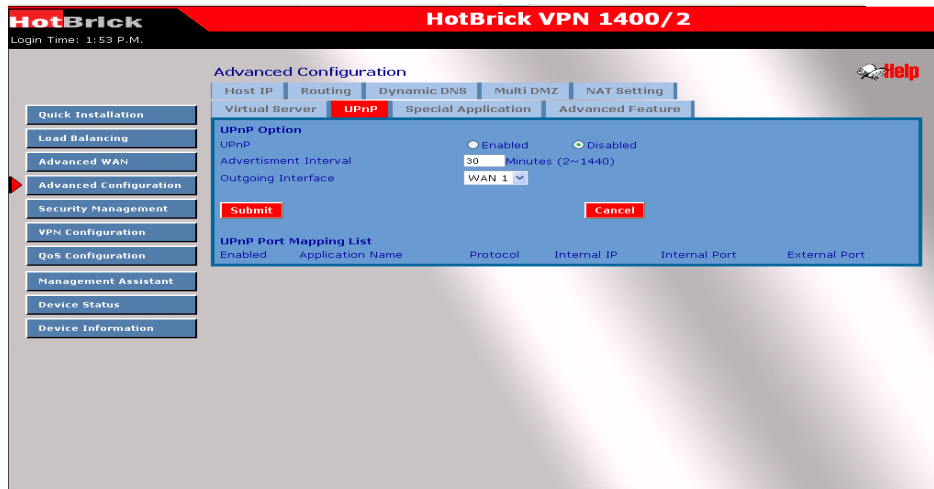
HotBrick
Login Time: 1:53 P.M.

HotBrick VPN 1400/2

Advanced Configuration

Help

Host IP | Routing | Dynamic DNS | Multi DMZ | NAT Setting
Virtual Server | UPnP | Special Application | Advanced Feature

Quick Installation
Load Balancing
Advanced WAN
Advanced Configuration
Security Management
VPN Configuration
QoS Configuration
Management Assistant
Device Status
Device Information

UPnP Option
UPnP Enabled Disabled
Advertisment Interval 30 Minutes (2~1440)
Outgoing Interface WAN 1

Submit
Cancel

UPnP Port Mapping List

| Enabled | Application Name | Protocol | Internal IP | Internal Port | External Port |
|---|---|---|---|---|---|